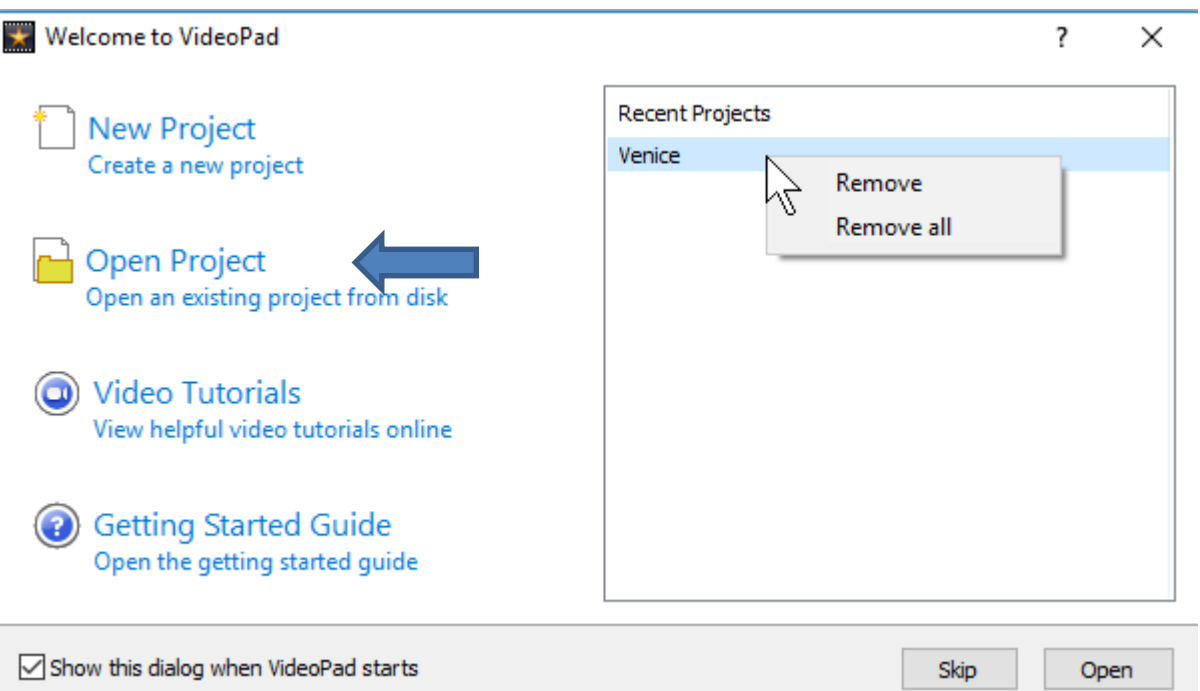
Welcome to VideoPad

?

New Project
Create a new project

Open Project
Open an existing project from disk

Video Tutorials
View helpful video tutorials online

Getting Started Guide
Open the getting started guide

Recent Projects
Venice

Remove
Remove all

Show this dialog when VideoPad starts

Skip

Open